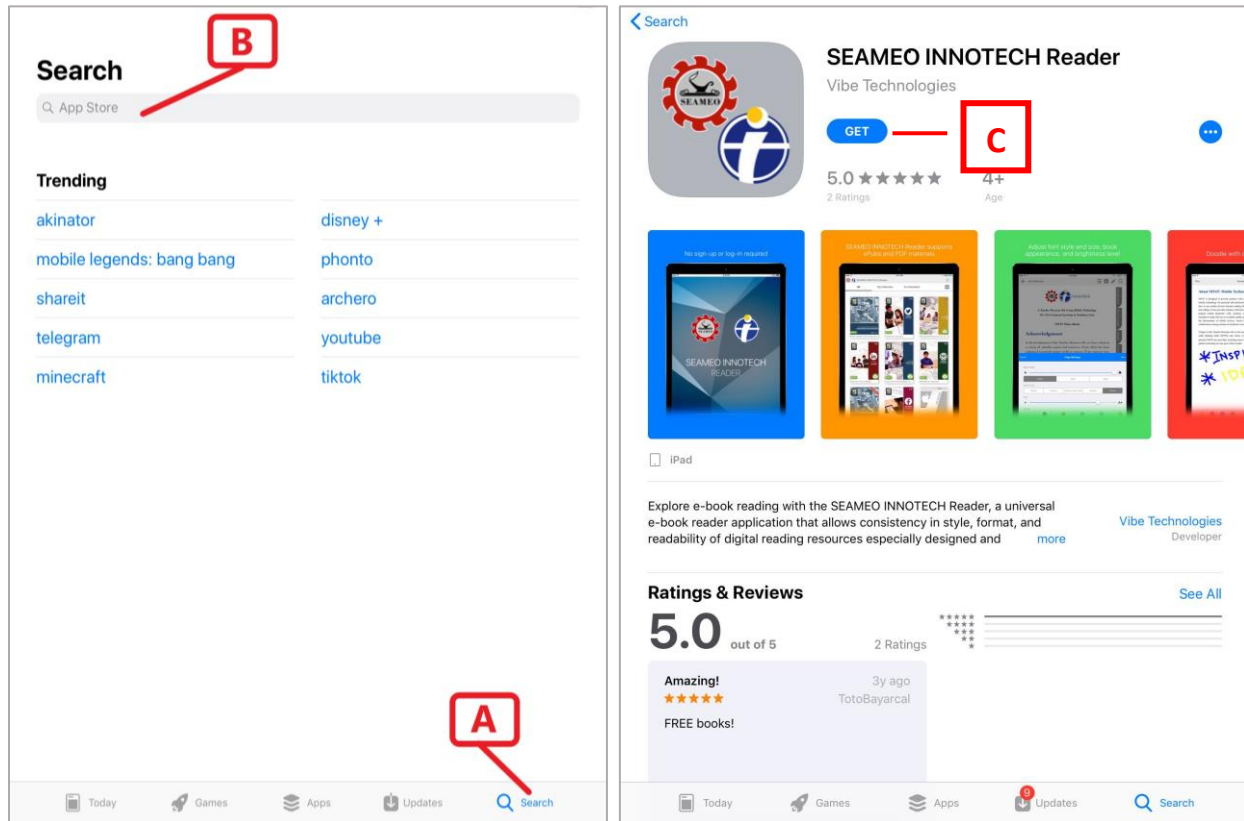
B

Search

App Store

Trending

| | |
|---|---|
| akinator | disney + |
| mobile legends: bang bang | phonto |
| shareit | archero |
| telegram | youtube |
| minecraft | tiktok |

A

Today Games Apps Updates Search

Search

SEAMEO INNOTECH Reader

Vibe Technologies

GET

C

5.0 ★★★★★ 4+

2 Ratings Age

No sign-up or log-in required

SEAMEO INNOTECH READER

SEAMEO INNOTECH Reader supports ePubs and PDF materials

Adjust font style and size, book appearance, and brightness level

Doodle with

iPad

Explore e-book reading with the SEAMEO INNOTECH Reader, a universal e-book reader application that allows consistency in style, format, and readability of digital reading resources especially designed and more

Vibe Technologies

Developer

Ratings & Reviews

See All

5.0 out of 5

2 Ratings

Amazing!

3y ago

★★★★★

TotoBayarcal

FREE books!

Today Games Apps 9 Updates Search